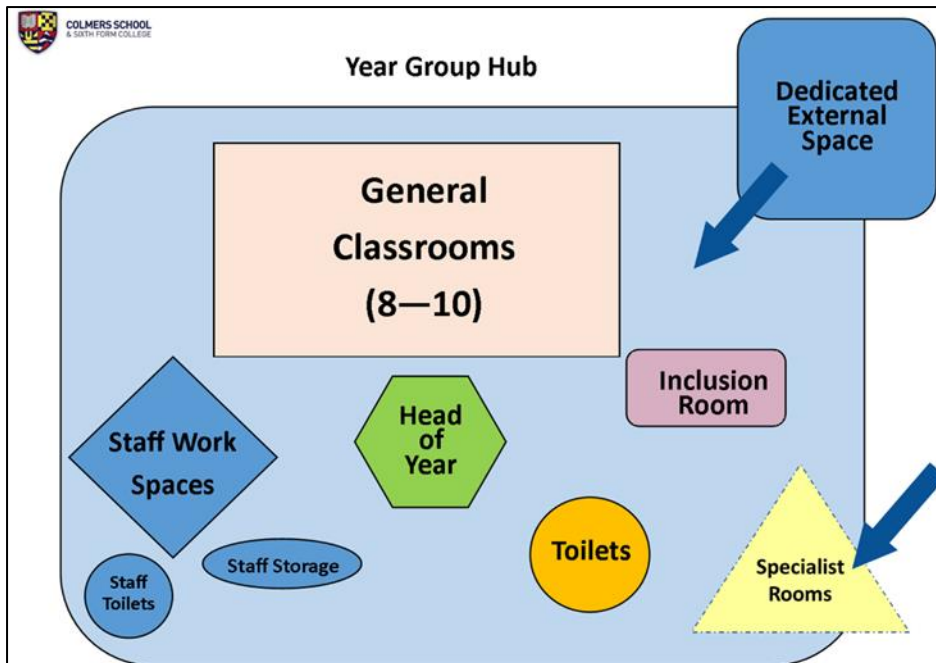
COLMERS SCHOOL
& SIXTH FORM COLLEGE

Year Group Hub

Dedicated External Space

General Classrooms (8—10)

Inclusion Room

Head of Year

Staff Work Spaces

Toilets

Specialist Rooms

Staff Storage

Staff Toilets